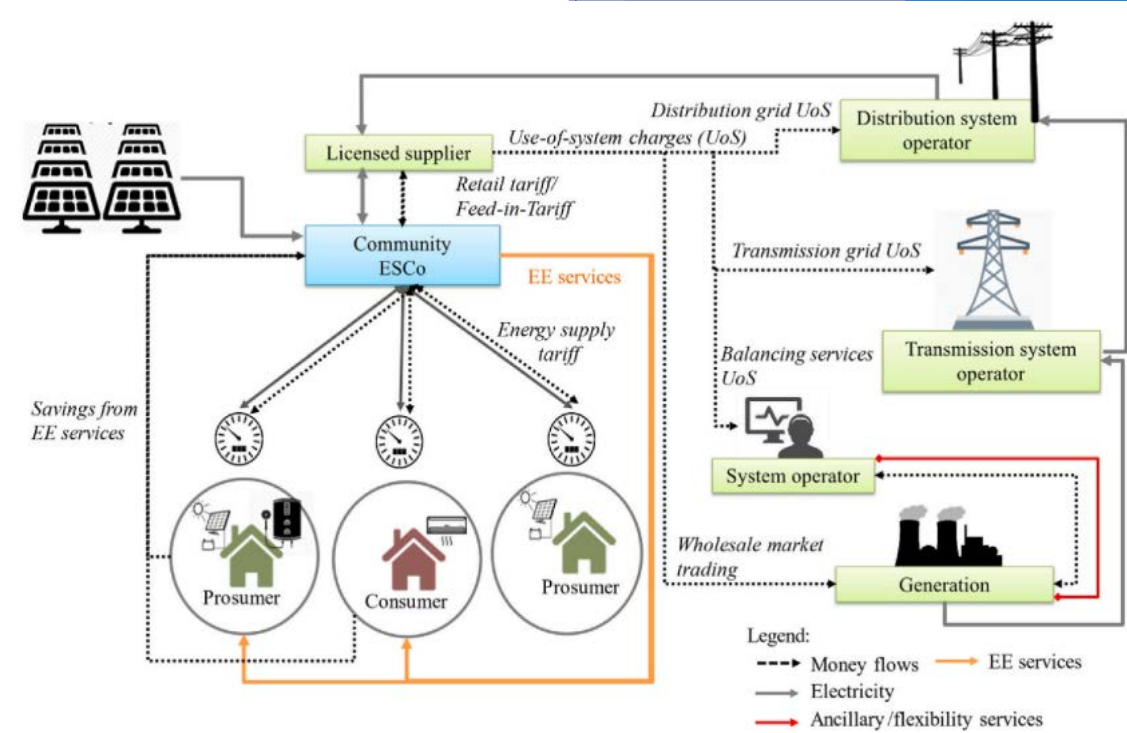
Distribution grid UoS

Licensed supplier

Use-of-system charges (UoS)

Distribution system operator

Retail tariff/ Feed-in-Tariff

Community ESCo

EE services

Transmission grid UoS

Energy supply tariff

Balancing services UoS

Transmission system operator

Savings from EE services

System operator

Wholesale market trading

Generation

Prosumer

Consumer

Prosumer

Legend:
Money flows
EE services
Electricity
Ancillary/flexibility services